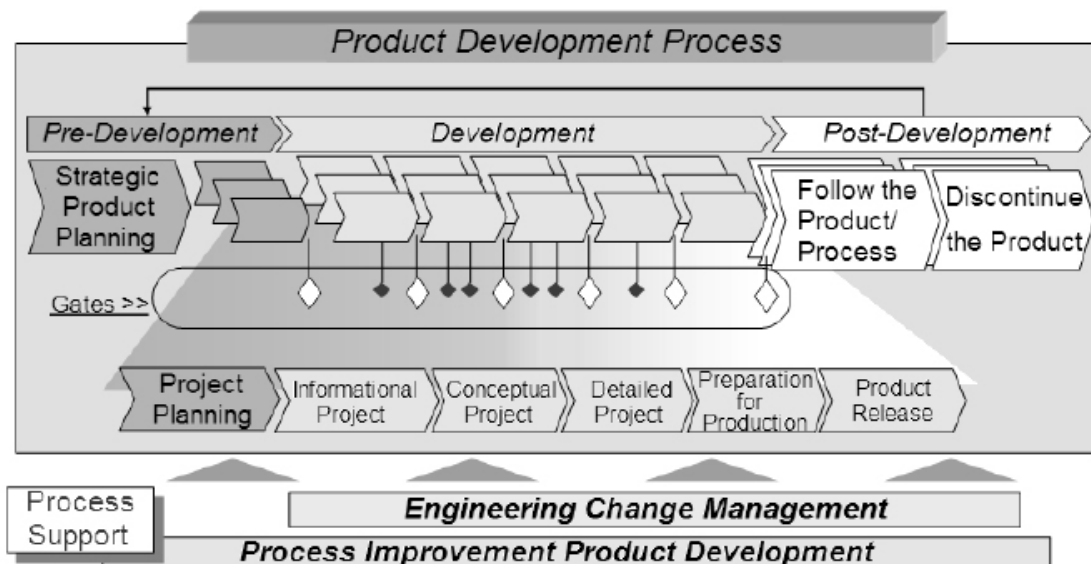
Product Development Process

Pre-Development

Development

Post-Development

Strategic Product Planning

Follow the Product/ Process

Discontinue the Product/

Gates >>

Project Planning

Informational Project

Conceptual Project

Detailed Project

Preparation for Production

Product Release

Process Support

Engineering Change Management

Process Improvement Product Development